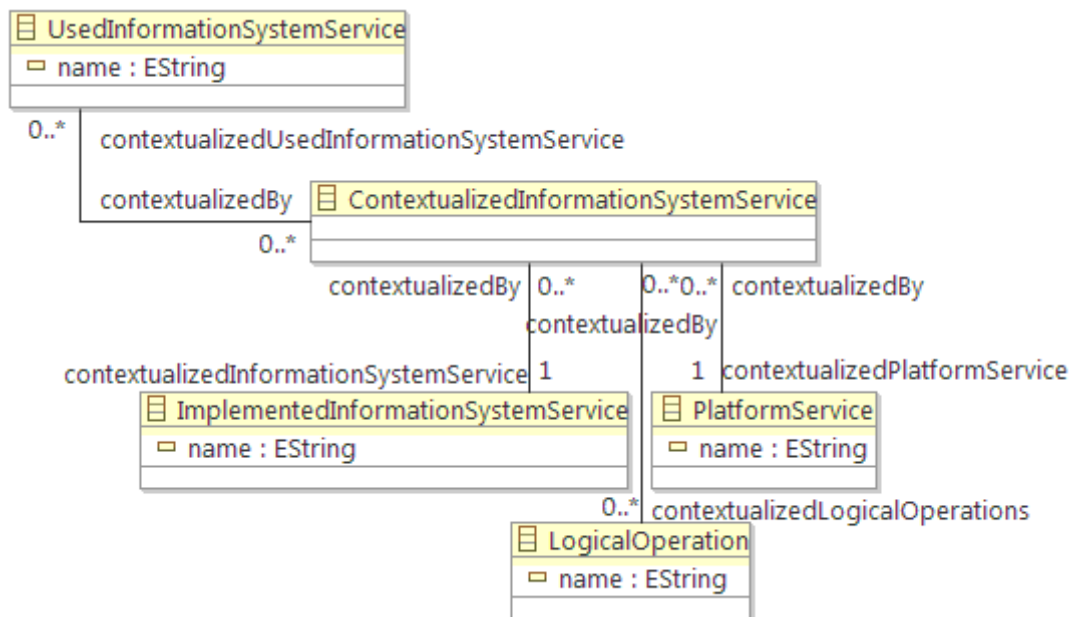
UsedInformationSystemService
name : EString

0..*
contextualizedUsedInformationSystemService

contextualizedBy
ContextualizedInformationSystemService
0..*

contextualizedBy
0..*
0..*0..*
contextualizedBy
contextualizedBy

contextualizedInformationSystemService
1
1
contextualizedPlatformService

ImplementedInformationSystemService
name : EString

PlatformService
name : EString

0..*
contextualizedLogicalOperations

LogicalOperation
name : EString